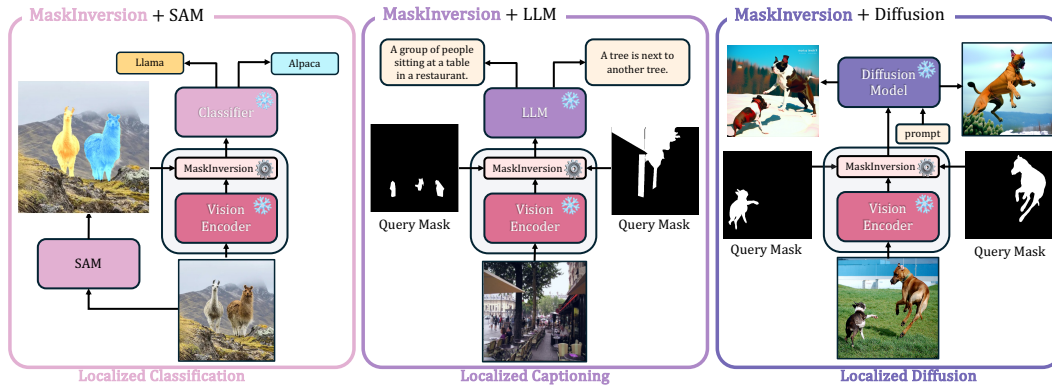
MaskInversion + SAM

Llama

Alpaca

Classifier

MaskInversion

Vision Encoder

SAM

Localized Classification

MaskInversion + LLM

A group of people sitting at a table in a restaurant.

A tree is next to another tree.

LLM

MaskInversion

Vision Encoder

Query Mask

Query Mask

Localized Captioning

MaskInversion + Diffusion

Diffusion Model

prompt

MaskInversion

Vision Encoder

Query Mask

Query Mask

Localized Diffusion